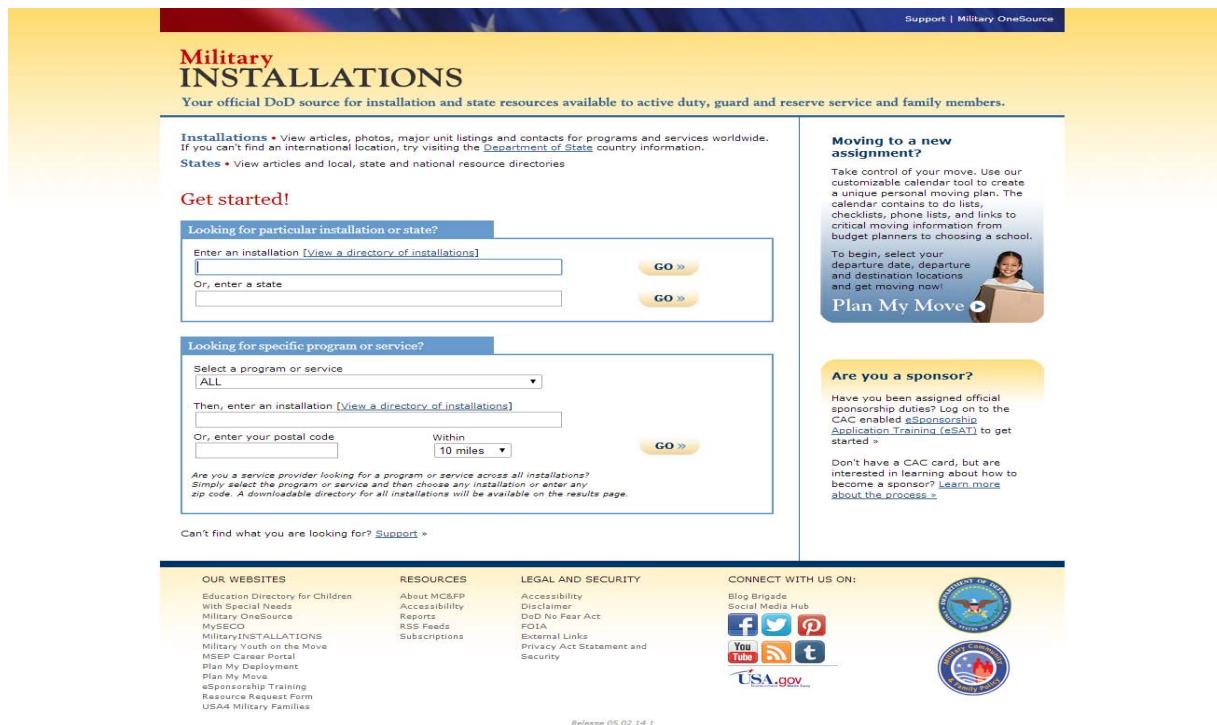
Support | Military OneSource

Military INSTALLATIONS

Your official DoD source for installation and state resources available to active duty, guard and reserve service and family members.

Installations • View articles, photos, major unit listings and contacts for programs and services worldwide. If you can't find an international location, try visiting the Department of State country information.

States • View articles and local, state and national resource directories

Get started!

Looking for particular installation or state?

Enter an installation [View a directory of installations]

GO »

Or, enter a state

GO »

Looking for specific program or service?

Select a program or service

ALL

Then, enter an installation [View a directory of installations]

Or, enter your postal code

Within

10 miles

GO »

Are you a service provider looking for a program or service across all installations? Simply select the program or service and then choose any installation or enter any zip code. A downloadable directory for all installations will be available on the results page.

Can't find what you are looking for? Support »

Moving to a new assignment?

Take control of your move. Use our customizable calendar tool to create a unique personal moving plan. The calendar contains to do lists, checklists, phone lists, and links to critical moving information from budget planners to choosing a school.

To begin, select your departure date, departure and destination locations and get moving now!

Plan My Move

Are you a sponsor?

Have you been assigned official sponsorship duties? Log on to the CAC enabled eSponsorship Application Training (eSAT) to get started »

Don't have a CAC card, but are interested in learning about how to become a sponsor? Learn more about the process »

OUR WEBSITES

Education Directory for Children With Special Needs
Military OneSource
MySECO
MilitaryINSTALLATIONS
Military Youth on the Move
MSEP Career Portal
Plan My Deployment
Plan My Move
eSponsorship Training
Resource Request Form
USA4 Military Families

RESOURCES

About MC&FP
Accessibility
Reports
RSS Feeds
Subscriptions

LEGAL AND SECURITY

Accessibility
Disclaimer
DoD No Fear Act
FOIA
External Links
Privacy Act Statement and Security

CONNECT WITH US ON:

Blog Brigade
Social Media Hub

USA.gov

Military Community & Family Policy

Release 05.02.14.1